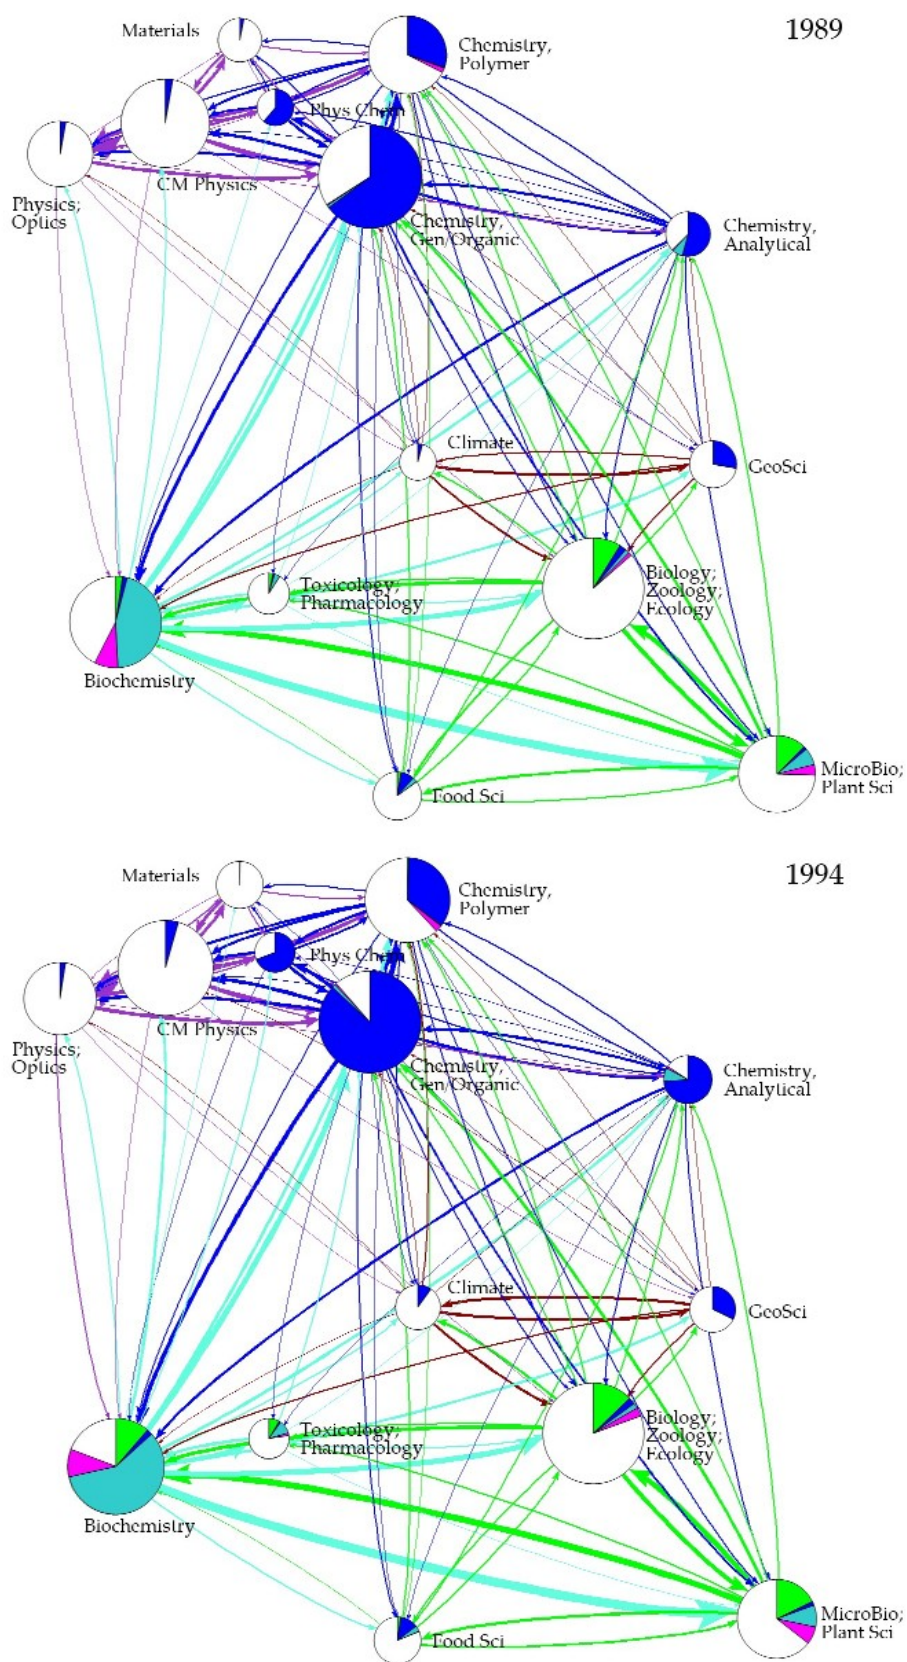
1989

Materials

Chemistry, Polymer

Phys Chem

Physics; Optics

CM Physics

Chemistry, Gen/Organic

Chemistry, Analytical

Climate

GeoSci

Toxicology; Pharmacology

Biology; Zoology; Ecology

Biochemistry

Food Sci

MicroBio; Plant Sci

1994

Materials

Chemistry, Polymer

Phys Chem

Physics; Optics

CM Physics

Chemistry, Gen/Organic

Chemistry, Analytical

Climate

GeoSci

Toxicology; Pharmacology

Biology; Zoology; Ecology

Biochemistry

Food Sci

MicroBio; Plant Sci